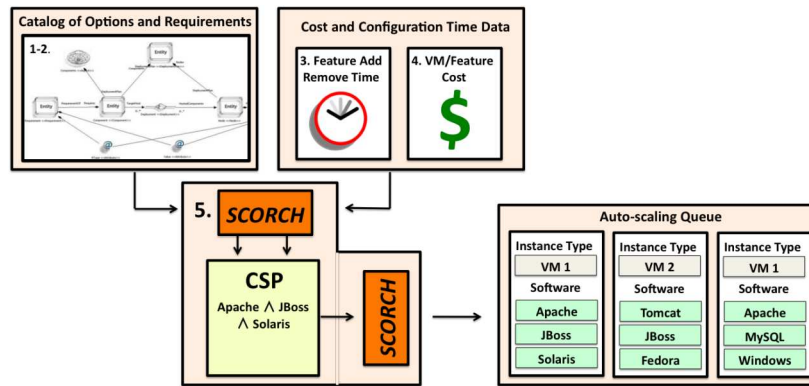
Catalog of Options and Requirements

1-2.

Entity

Entity

Entity

Entity

Cost and Configuration Time Data

3. Feature Add Remove Time

4. VM/Feature Cost

$

5. SCORCH

CSP

Apache $\wedge$ JBoss $\wedge$ Solaris

SCORCH

Auto-scaling Queue

| Instance Type | Instance Type | Instance Type |
|---|---|---|
| VM 1 | VM 2 | VM 1 |
| Software | Software | Software |
| Apache | Tomcat | Apache |
| JBoss | JBoss | MySQL |
| Solaris | Fedora | Windows |